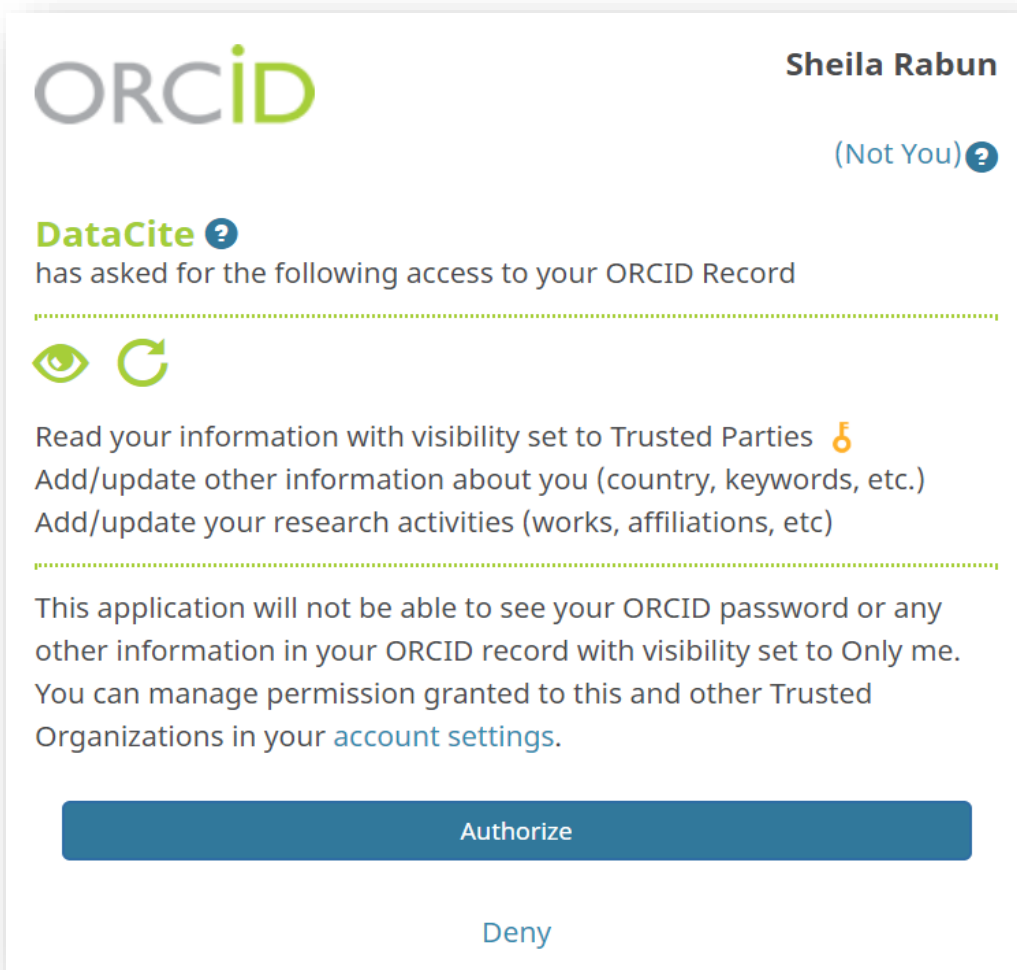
ORCID

Sheila Rabun

(Not You)

DataCite
has asked for the following access to your ORCID Record

Read your information with visibility set to Trusted Parties
Add/update other information about you (country, keywords, etc.)
Add/update your research activities (works, affiliations, etc)

This application will not be able to see your ORCID password or any other information in your ORCID record with visibility set to Only me. You can manage permission granted to this and other Trusted Organizations in your account settings.

Authorize

Deny